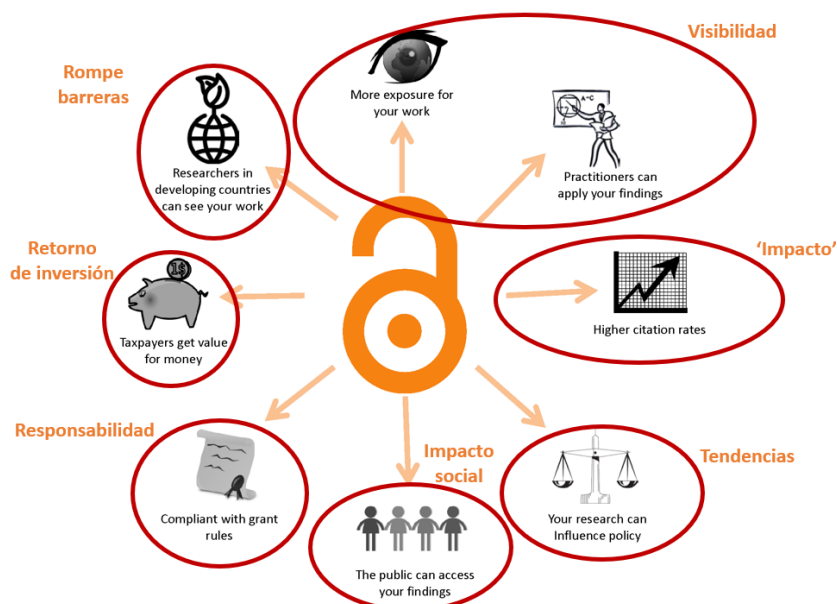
Visibilidad

Rompe barreras

More exposure for your work

Practitioners can apply your findings

Researchers in developing countries can see your work

Retorno de inversión

1$

'Impacto'

Taxpayers get value for money

Higher citation rates

Responsabilidad

Impacto social

Tendencias

Compliant with grant rules

Your research can Influence policy

The public can access your findings